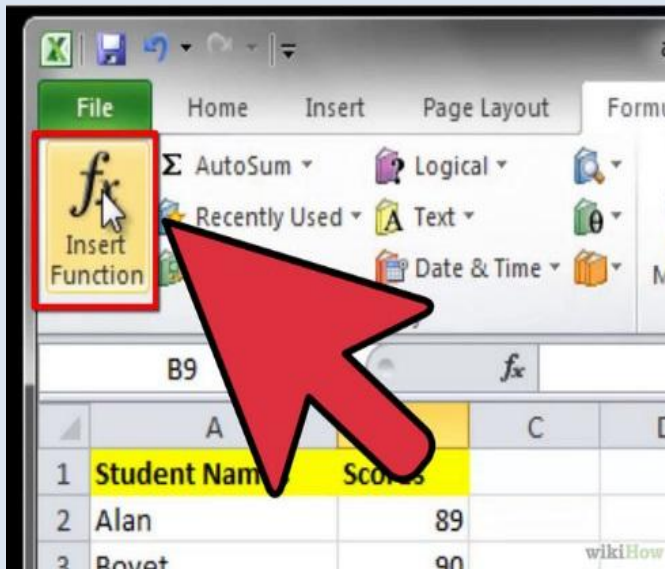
File
Home
Insert
Page Layout
Formu

$f_x$
Insert Function
Σ AutoSum
Recently Used
Logical
Text
Date & Time
M

B9
$f_x$

| | A | B | C | D |
|---|---|---|---|---|
| 1 | Student Nam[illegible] | Sco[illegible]s | | |
| 2 | Alan | 89 | | |
| 3 | Boyet | 90 | | |

wikiHow